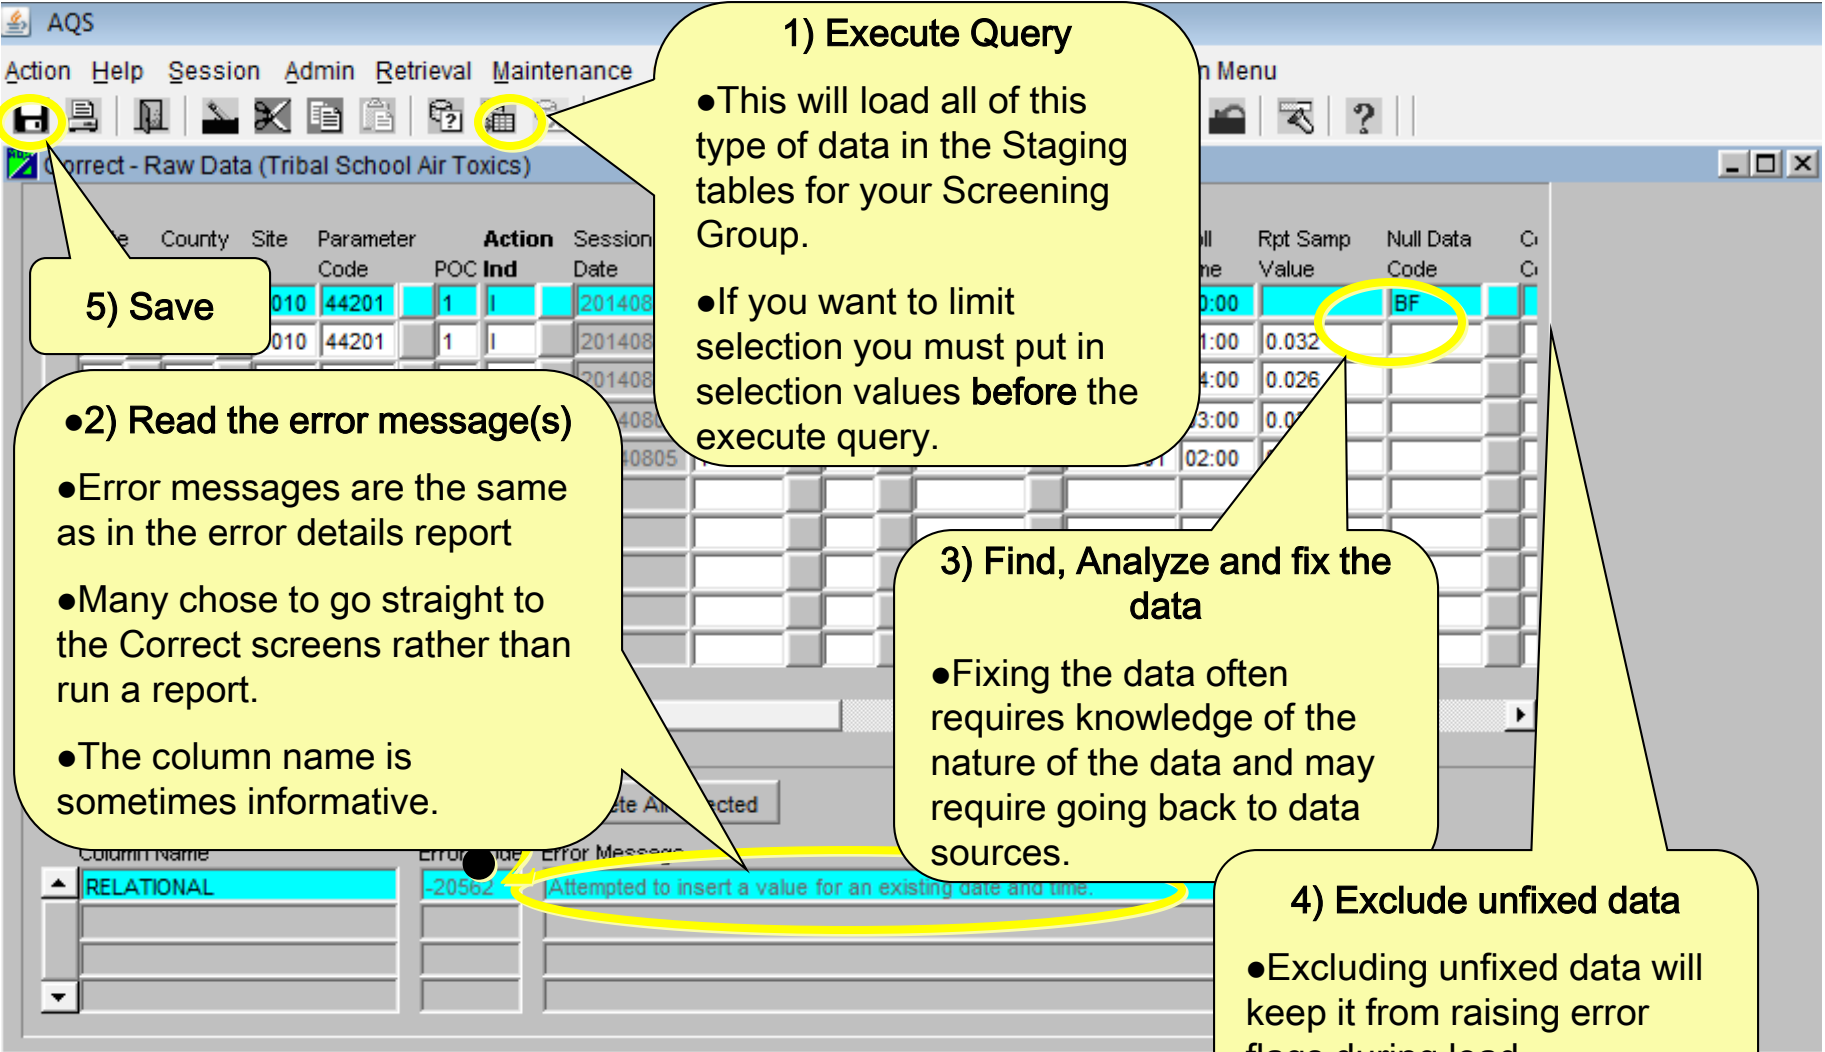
AQS

Action Help Session Admin Retrieval Maintenance

n Menu

orrect - Raw Data (Tribal School Air Toxics)

e County Site Parameter Code POC Action Ind Session Date

ll ne Rpt Samp Value Null Data Code C C

010 44201 1 I 201408 0:00 BF

010 44201 1 I 201408 1:00 0.032

201408 4:00 0.026

408 3:00 0.0

40805 02:00

1) Execute Query

●This will load all of this type of data in the Staging tables for your Screening Group.

●If you want to limit selection you must put in selection values **before** the execute query.

5) Save

●2) Read the error message(s)

●Error messages are the same as in the error details report

●Many chose to go straight to the Correct screens rather than run a report.

●The column name is sometimes informative.

3) Find, Analyze and fix the data

●Fixing the data often requires knowledge of the nature of the data and may require going back to data sources.

4) Exclude unfixed data

●Excluding unfixed data will keep it from raising error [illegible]

te A ected

Column Name Error Code Error Message

RELATIONAL -20562 Attempted to insert a value for an existing date and time.